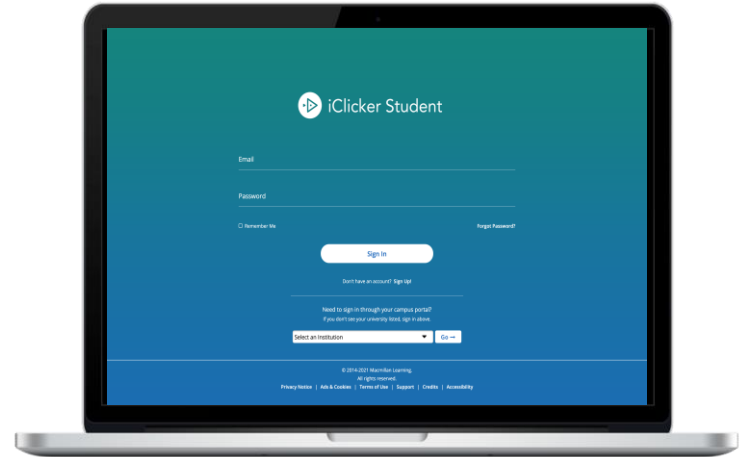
iClicker Student

Email

Password

Remember Me

Forgot Password?

Sign In

Don't have an account? Sign Up!

Need to sign in through your campus portal?

If you don't see your university listed, sign in above.

Select an Institution

Go →

© 2016-2021 Macmillan Learning.
All rights reserved.

Privacy Notice | Ads & Cookies | Terms of Use | Support | Credits | Accessibility